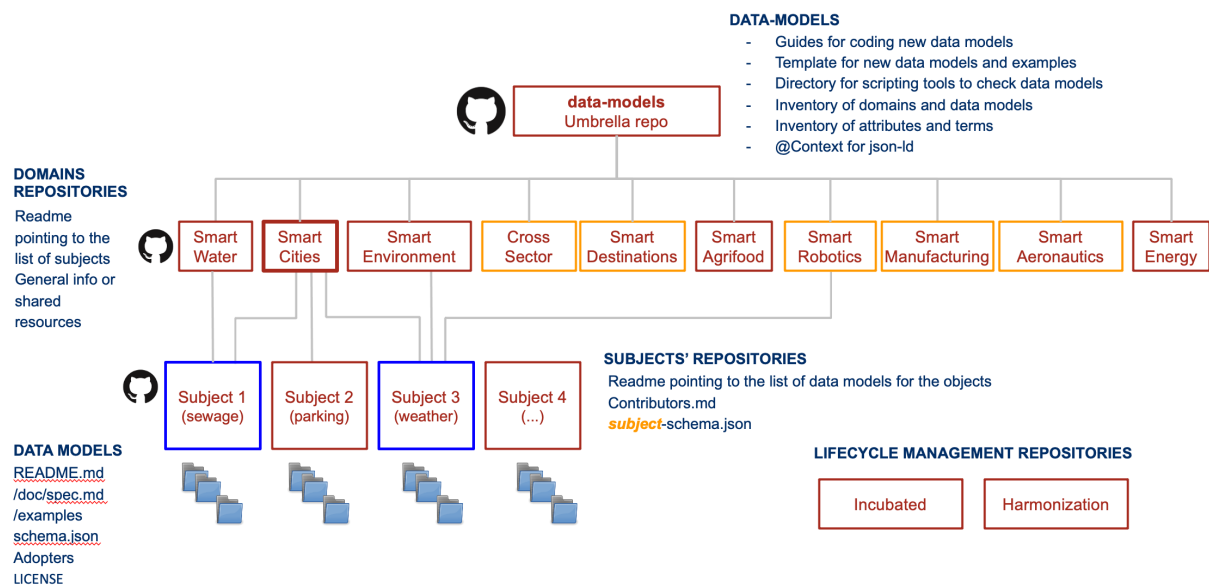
DATA-MODELS
- Guides for coding new data models
- Template for new data models and examples
- Directory for scripting tools to check data models
- Inventory of domains and data models
- Inventory of attributes and terms
- @Context for json-ld

data-models
Umbrella repo

DOMAINS REPOSITORIES
Readme pointing to the list of subjects
General info or shared resources

Smart Water
Smart Cities
Smart Environment
Cross Sector
Smart Destinations
Smart Agrifood
Smart Robotics
Smart Manufacturing
Smart Aeronautics
Smart Energy

Subject 1 (sewage)
Subject 2 (parking)
Subject 3 (weather)
Subject 4 (...)

SUBJECTS' REPOSITORIES
Readme pointing to the list of data models for the objects
Contributors.md
subject-schema.json

DATA MODELS
README.md
/doc/spec.md
/examples
schema.json
Adopters
LICENSE

LIFECYCLE MANAGEMENT REPOSITORIES
Incubated
Harmonization